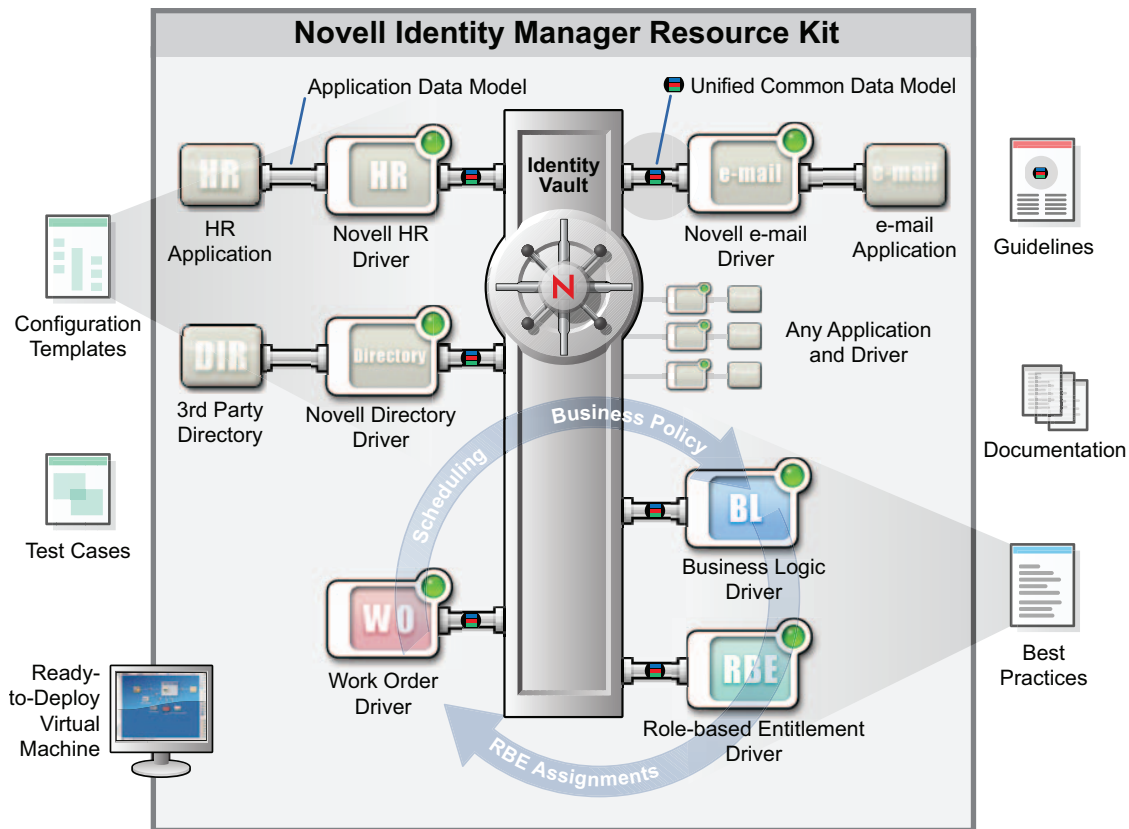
Novell Identity Manager Resource Kit

Application Data Model

Unified Common Data Model

HR

HR Application

HR

Novell HR Driver

Identity Vault

e-mail

Novell e-mail Driver

e-mail

e-mail Application

Guidelines

Configuration Templates

N

Any Application and Driver

DIR

3rd Party Directory

Directory

Novell Directory Driver

Documentation

Business Policy

Scheduling

Test Cases

BL

Business Logic Driver

Best Practices

WO

Work Order Driver

RBE

Role-based Entitlement Driver

RBE Assignments

Ready-to-Deploy Virtual Machine